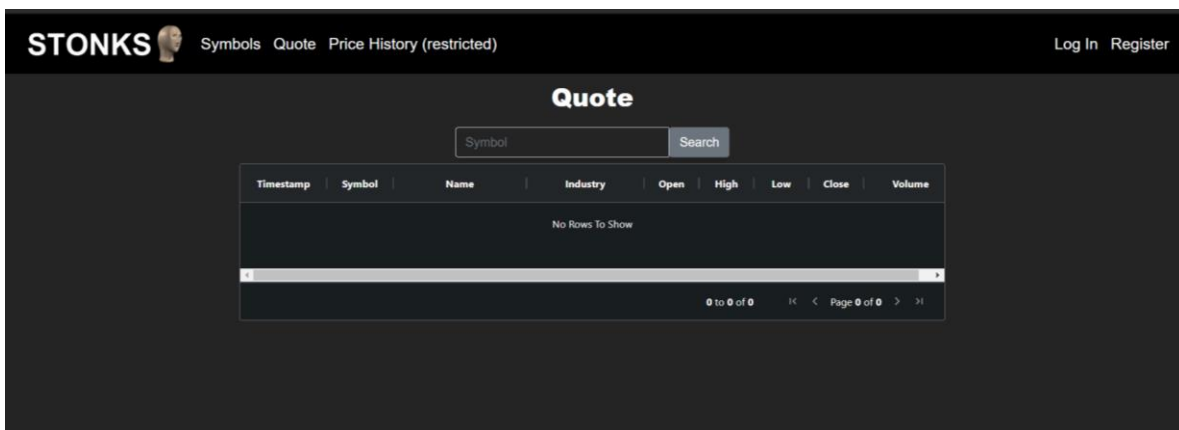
STONKS Symbols Quote Price History (restricted) Log In Register

Quote

Symbol Search

| Timestamp | Symbol | Name | Industry | Open | High | Low | Close | Volume |
|---|---|---|---|---|---|---|---|---|

No Rows To Show

0 to 0 of 0 Page 0 of 0